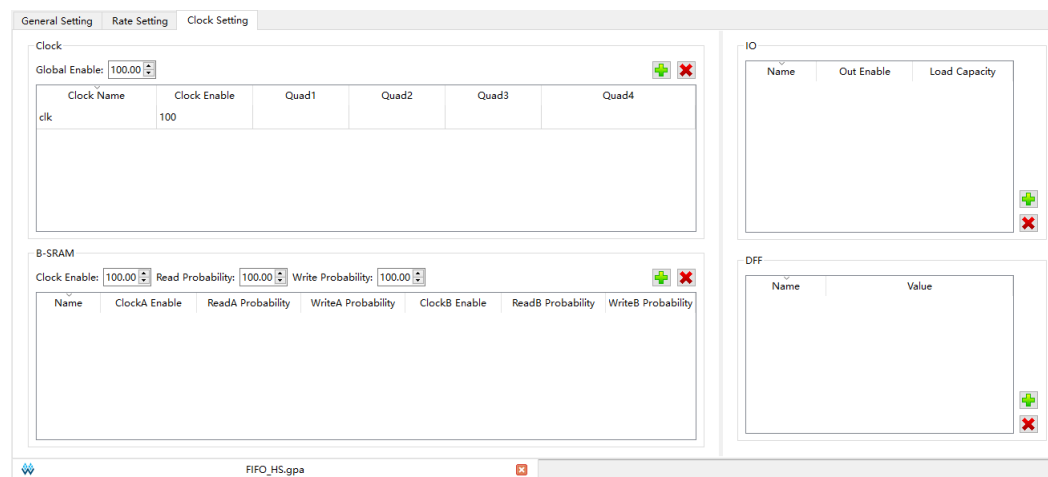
General Setting | Rate Setting | Clock Setting

Clock

Global Enable: 100.00

| Clock Name | Clock Enable | Quad1 | Quad2 | Quad3 | Quad4 |
|---|---|---|---|---|---|
| clk | 100 | | | | |

B-SRAM

Clock Enable: 100.00 Read Probability: 100.00 Write Probability: 100.00

| Name | ClockA Enable | ReadA Probability | WriteA Probability | ClockB Enable | ReadB Probability | WriteB Probability |
|---|---|---|---|---|---|---|

IO

| Name | Out Enable | Load Capacity |
|---|---|---|

DFF

| Name | Value |
|---|---|

FIFO_HS.gpa